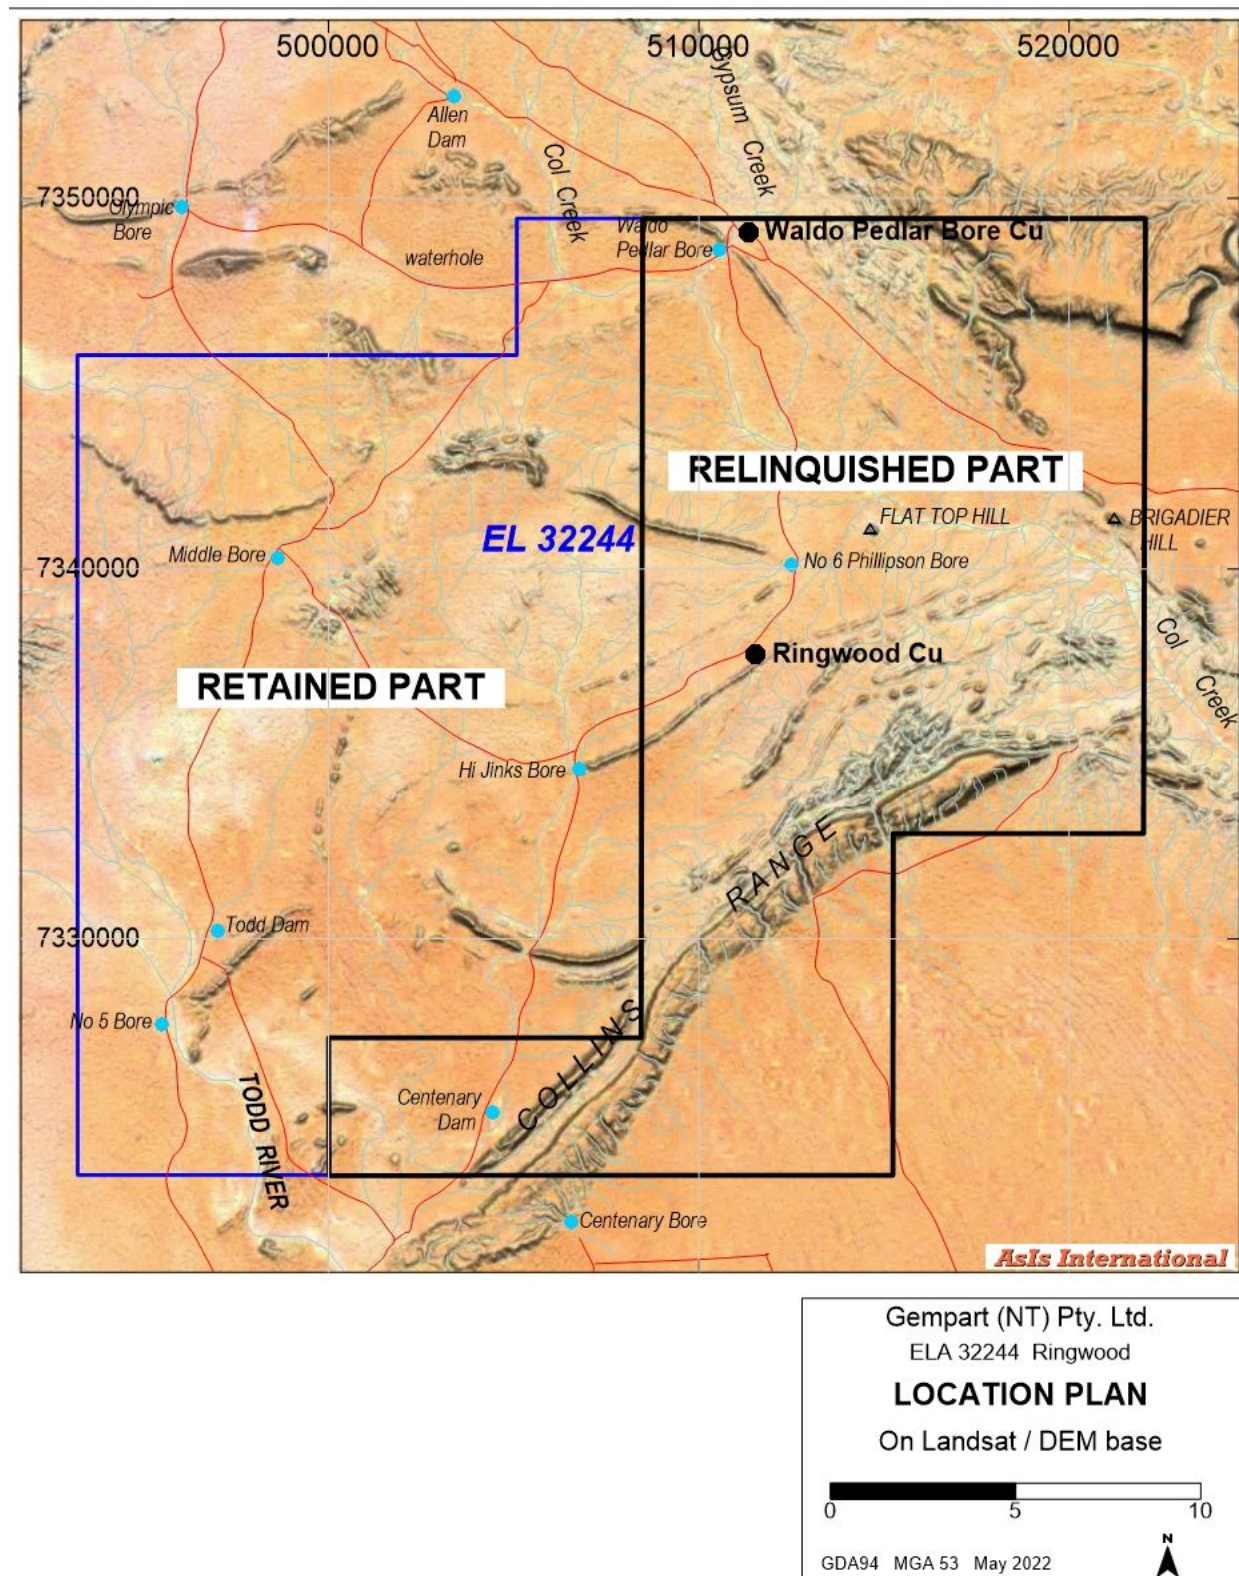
500000
510000
520000
Allen Dam
Gypsum Creek
Col Creek
7350000
Olympic Bore
waterhole
Waldo Pedlar Bore
Waldo Pedlar Bore Cu
RELINQUISHED PART
FLAT TOP HILL
BRIGADIER HILL
EL 32244
Middle Bore
7340000
No 6 Phillipson Bore
Ringwood Cu
Col Creek
RETAINED PART
Hi Jinks Bore
RANGE
7330000
Todd Dam
No 5 Bore
COLLINS
TODD RIVER
Centenary Dam
Centenary Bore
AsIs International

Gempart (NT) Pty. Ltd.
ELA 32244 Ringwood
LOCATION PLAN
On Landsat / DEM base
0
5
10
N
GDA94 MGA 53 May 2022